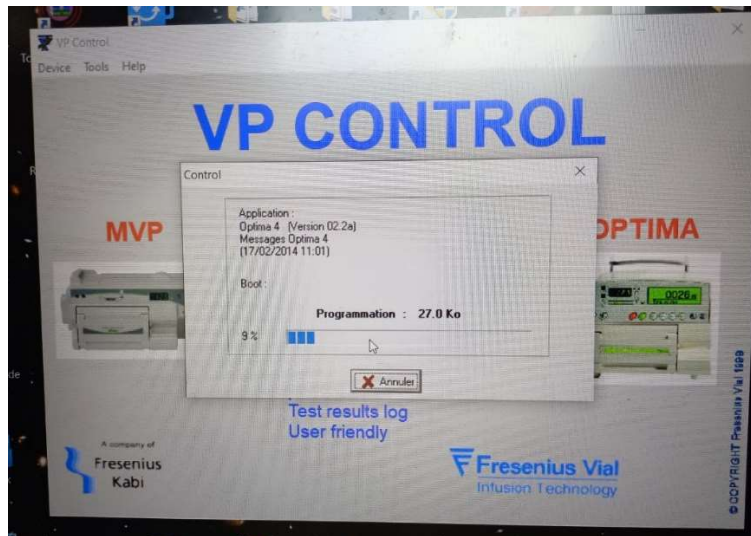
VP Control
Device Tools Help

VP CONTROL

MVP

OPTIMA

Control

Application :
Optima 4 (Version 02.2a)
Messages Optima 4
(17/02/2014 11:01)

Boot :

Programmation : 27.0 Ko

9 %

Annuler

Test results log
User friendly

A company of
Fresenius Kabi

Fresenius Vial
Infusion Technology

© COPYRIGHT Fresenius Vial 1999